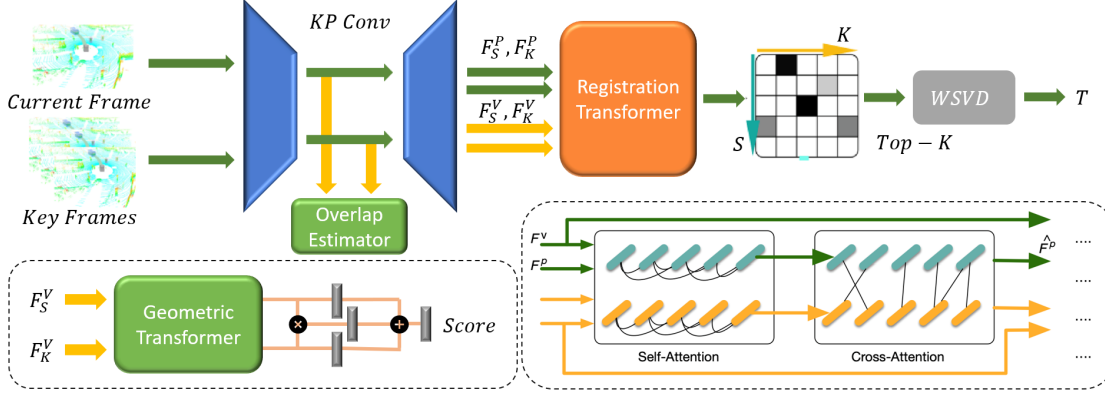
$Current\ Frame$

$Key\ Frames$

$KP\ Conv$

Overlap Estimator

$F_S^P, F_K^P$

$F_S^V, F_K^V$

Registration Transformer

$K$

$S$

$Top-K$

$WSVD$

$T$

$F_S^V$

$F_K^V$

Geometric Transformer

$Score$

$F^V$

$F^P$

$\hat{F^P}$

....

....

....

....

Self-Attention

Cross-Attention